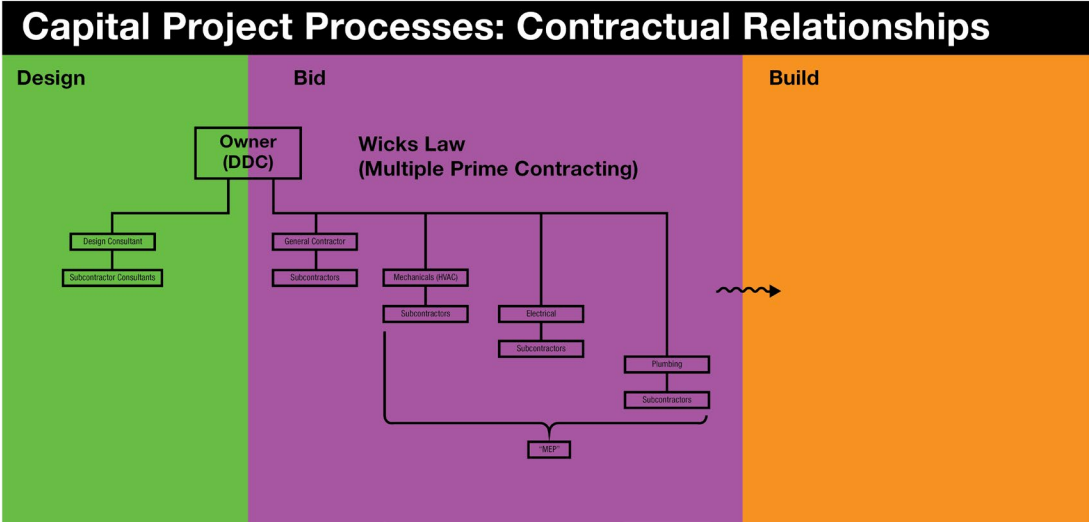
Capital Project Processes: Contractual Relationships

Design

Bid

Build

Owner (DDC)

Wicks Law
(Multiple Prime Contracting)

Design Consultant

Subcontractor Consultants

General Contractor

Subcontractors

Mechanicals (HVAC)

Subcontractors

Electrical

Subcontractors

Plumbing

Subcontractors

"MEP"